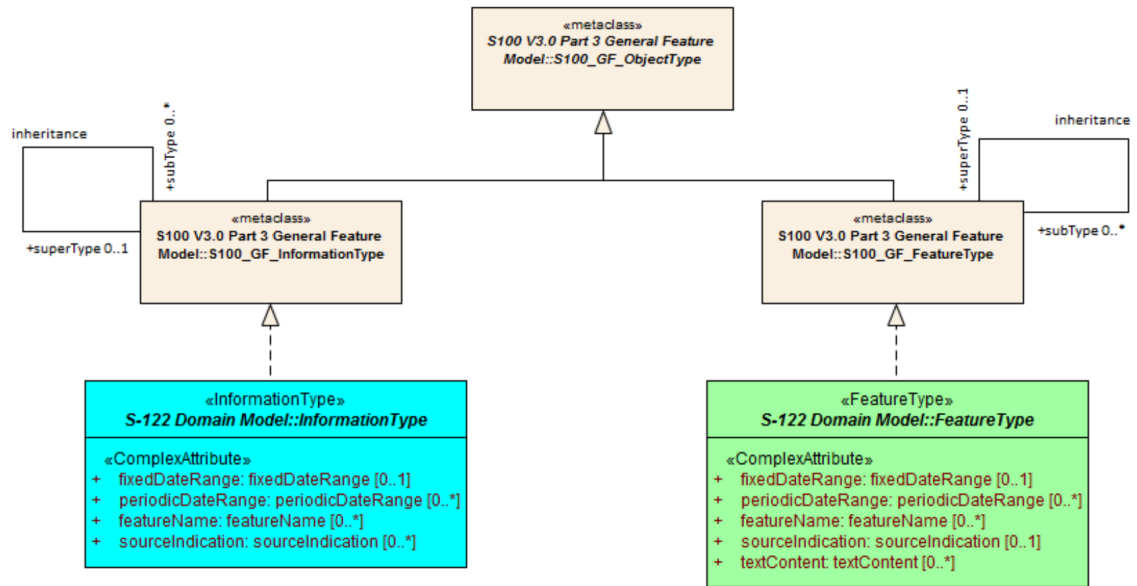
«metaclass»
S100 V3.0 Part 3 General Feature Model::S100_GF_ObjectType

inheritance

+subType 0..*

+superType 0..1

«metaclass»
S100 V3.0 Part 3 General Feature Model::S100_GF_InformationType

+superType 0..1

inheritance

+subType 0..*

«metaclass»
S100 V3.0 Part 3 General Feature Model::S100_GF_FeatureType

«InformationType»
S-122 Domain Model::InformationType

«ComplexAttribute»
+ fixedDateRange: fixedDateRange [0..1]
+ periodicDateRange: periodicDateRange [0..*]
+ featureName: featureName [0..*]
+ sourceIndication: sourceIndication [0..*]

«FeatureType»
S-122 Domain Model::FeatureType

«ComplexAttribute»
+ fixedDateRange: fixedDateRange [0..1]
+ periodicDateRange: periodicDateRange [0..*]
+ featureName: featureName [0..*]
+ sourceIndication: sourceIndication [0..1]
+ textContent: textContent [0..*]